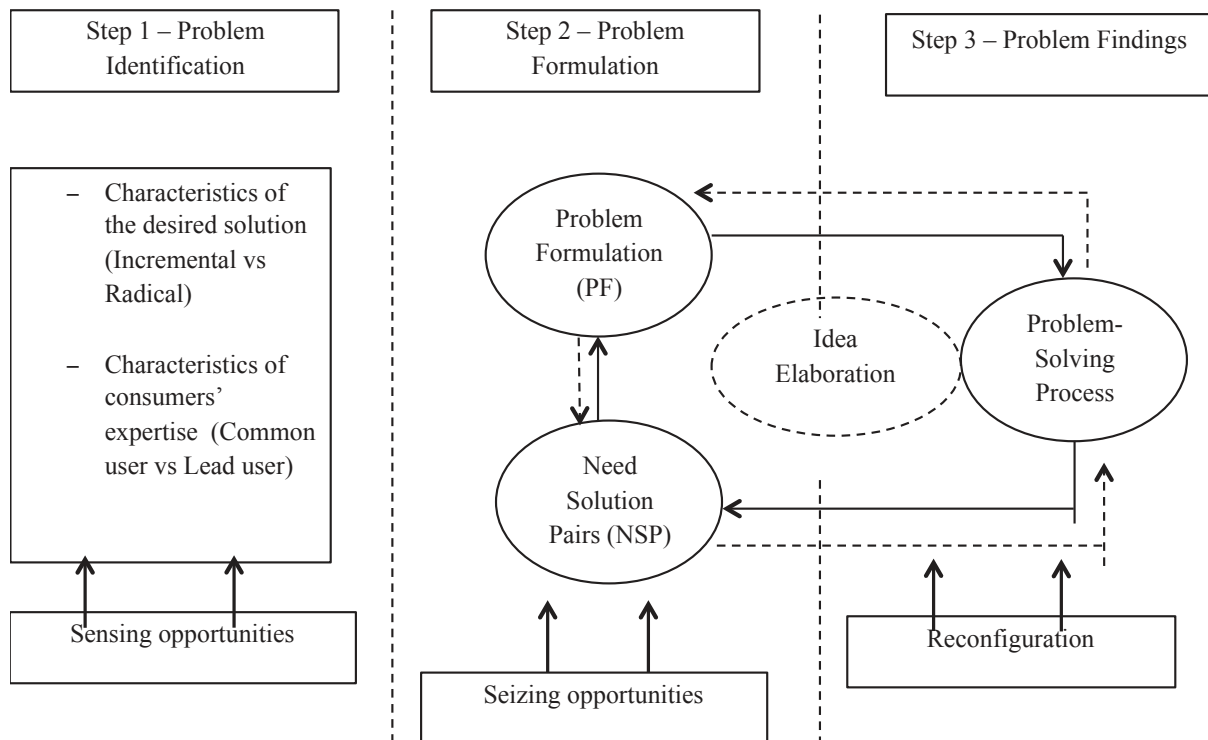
Step 1 – Problem Identification

Step 2 – Problem Formulation

Step 3 – Problem Findings

– Characteristics of the desired solution (Incremental vs Radical)

– Characteristics of consumers' expertise (Common user vs Lead user)

Problem Formulation (PF)

Idea Elaboration

Problem-Solving Process

Need Solution Pairs (NSP)

Sensing opportunities

Seizing opportunities

Reconfiguration